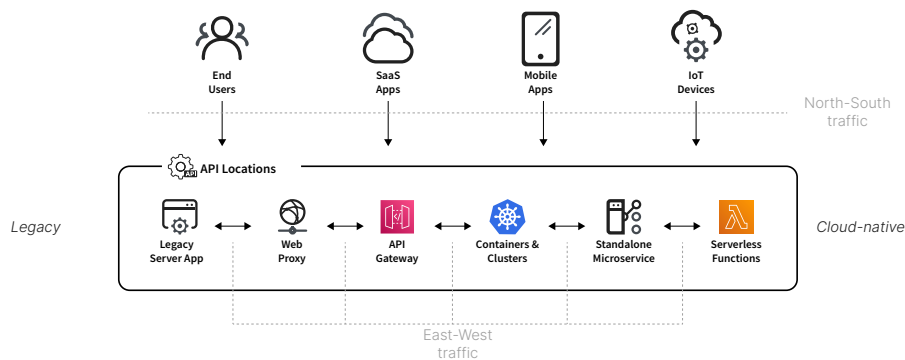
End Users

SaaS Apps

Mobile Apps

IoT Devices

North-South traffic

API Locations

Legacy

Legacy Server App

Web Proxy

API Gateway

Containers & Clusters

Standalone Microservice

Serverless Functions

Cloud-native

East-West traffic